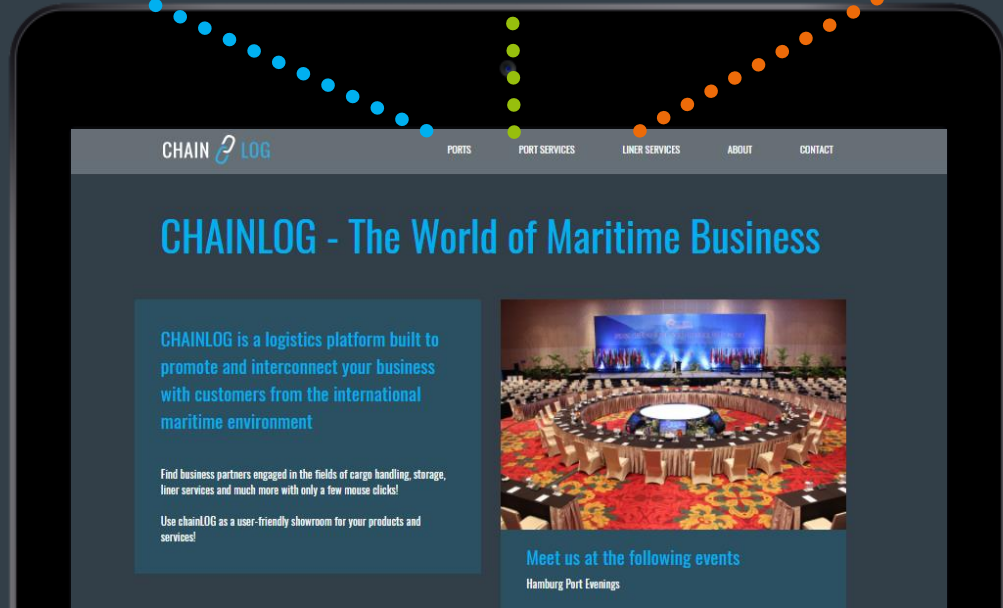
CHAIN LOG

PORTS PORT SERVICES LINER SERVICES ABOUT CONTACT

CHAINLOG - The World of Maritime Business

CHAINLOG is a logistics platform built to promote and interconnect your business with customers from the international maritime environment

Find business partners engaged in the fields of cargo handling, storage, liner services and much more with only a few mouse clicks!

Use chainLOG as a user-friendly showroom for your products and services!

Meet us at the following events

Hamburg Port Evenings